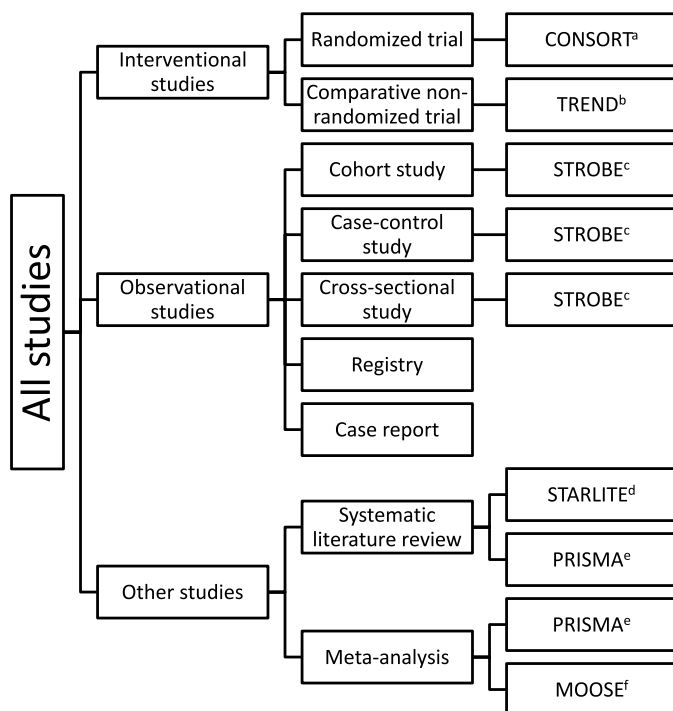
All studies

Interventional studies

Randomized trial

CONSORT$^{a}$

Comparative non-randomized trial

TREND$^{b}$

Observational studies

Cohort study

STROBE$^{c}$

Case-control study

STROBE$^{c}$

Cross-sectional study

STROBE$^{c}$

Registry

Case report

Other studies

Systematic literature review

STARLITE$^{d}$

PRISMA$^{e}$

Meta-analysis

PRISMA$^{e}$

MOOSE$^{f}$